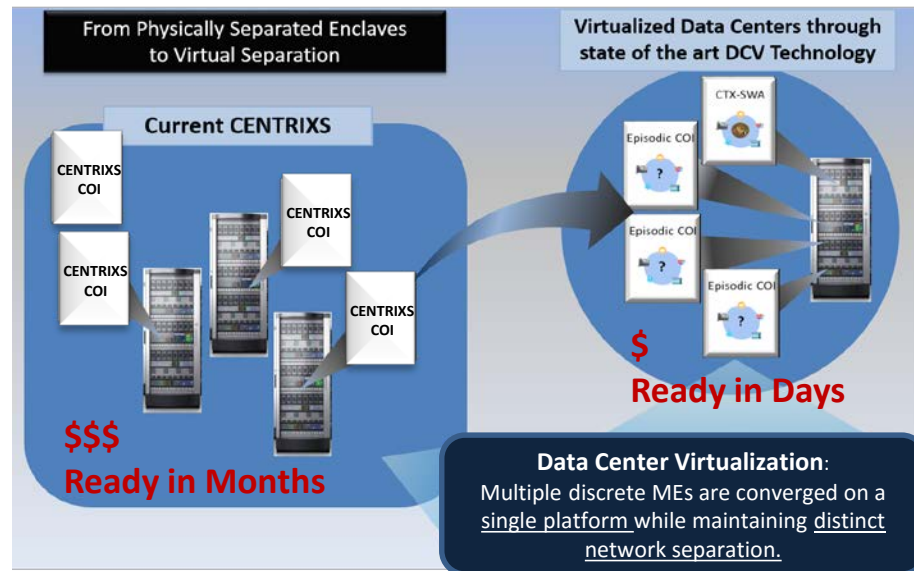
From Physically Separated Enclaves to Virtual Separation

Virtualized Data Centers through state of the art DCV Technology

Current CENTRIXS

CENTRIXS COI

CENTRIXS COI

CENTRIXS COI

CENTRIXS COI

$$$
Ready in Months

CTX-SWA

Episodic COI

Episodic COI

Episodic COI

?

?

?

$
Ready in Days

Data Center Virtualization:
Multiple discrete MEs are converged on a single platform while maintaining distinct network separation.